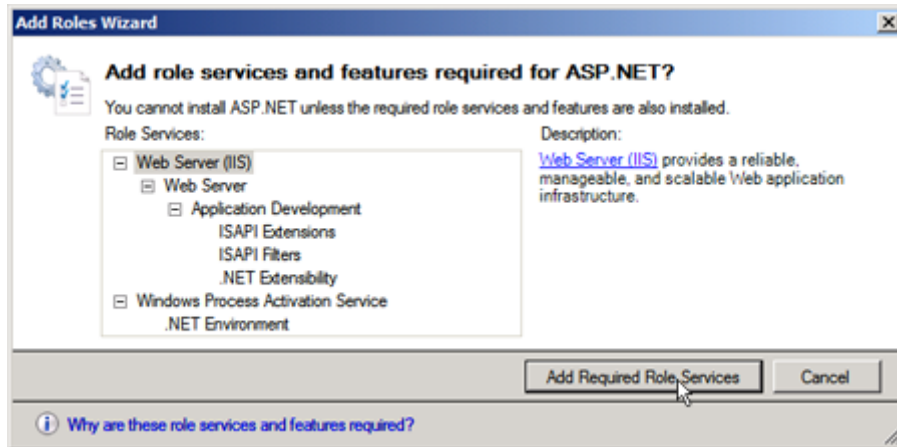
Add Roles Wizard

Add role services and features required for ASP.NET?

You cannot install ASP.NET unless the required role services and features are also installed.

Role Services:

Web Server (IIS)
Web Server
Application Development
ISAPI Extensions
ISAPI Filters
.NET Extensibility
Windows Process Activation Service
.NET Environment

Description:

Web Server (IIS) provides a reliable, manageable, and scalable Web application infrastructure.

Add Required Role Services

Cancel

Why are these role services and features required?